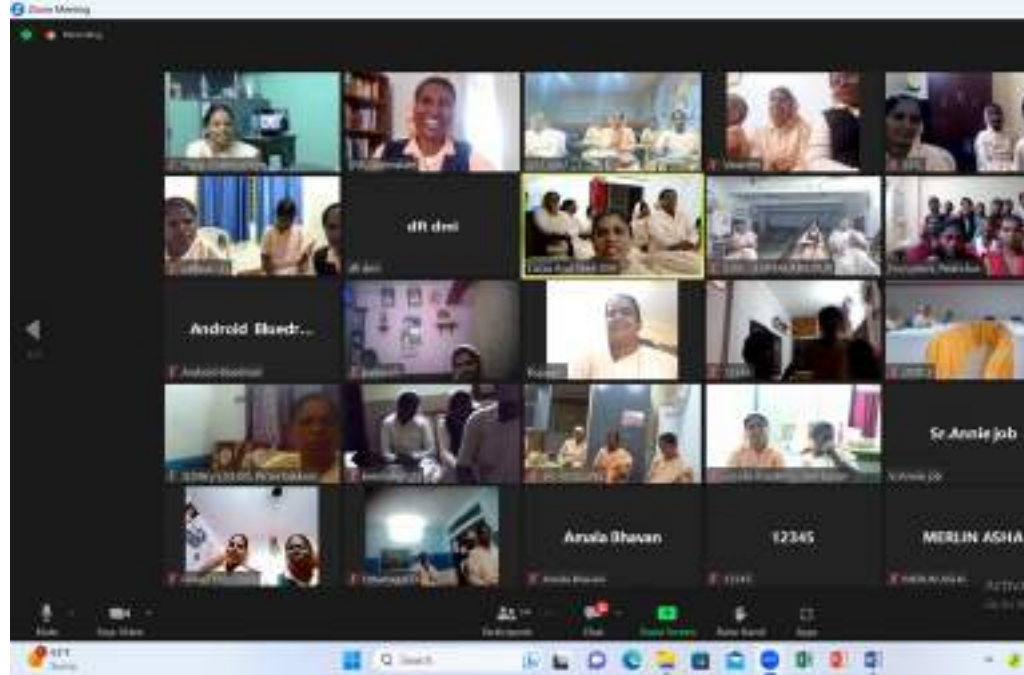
Zoom Meeting

Recording

dft dmi

dft dmi

Android Bluedr...

Android Bluedroid

Sr.Annie job

Sr.Annie Job

Amala Bhavan

Amala Bhavan

12345

12345

MERLIN ASHA

Activ

Mute

Stop Video

Participants

Chat

Share Screen

Raise Hand

Apps

Search